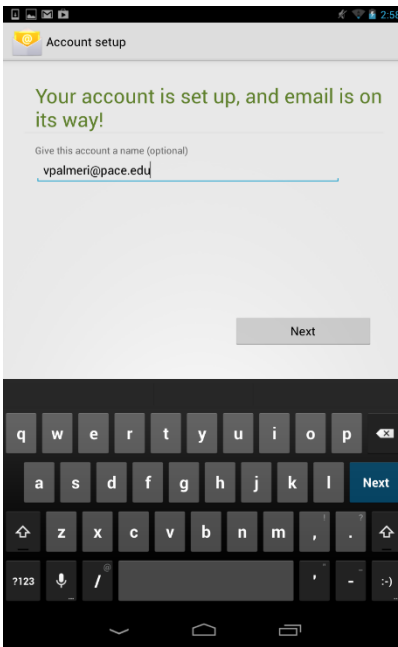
2:58

Account setup

Your account is set up, and email is on its way!

Give this account a name (optional)

vpalmeri@pace.edu

Next

q w e r t y u i o p
a s d f g h j k l Next
z x c v b n m ! , ? .
?123 @ / ' - :-)